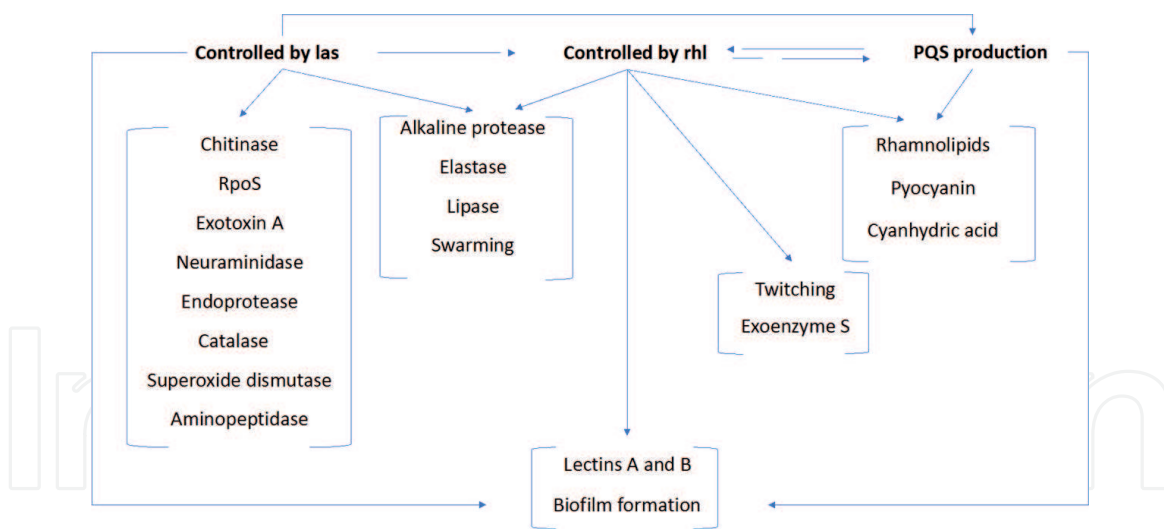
Controlled by las

Controlled by rhl

PQS production

Chitinase
RpoS
Exotoxin A
Neuraminidase
Endoprotease
Catalase
Superoxide dismutase
Aminopeptidase

Alkaline protease
Elastase
Lipase
Swarming

Twitching
Exoenzyme S

Rhamnolipids
Pyocyanin
Cyanhydric acid

Lectins A and B
Biofilm formation